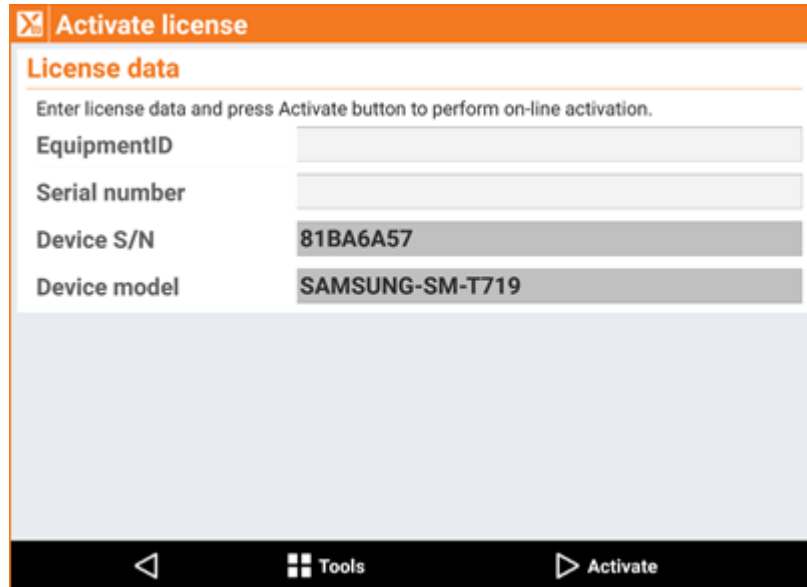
Activate license

License data

Enter license data and press Activate button to perform on-line activation.

| | |
|---|---|
| EquipmentID | |
| Serial number | |
| Device S/N | 81BA6A57 |
| Device model | SAMSUNG-SM-T719 |

Tools

Activate